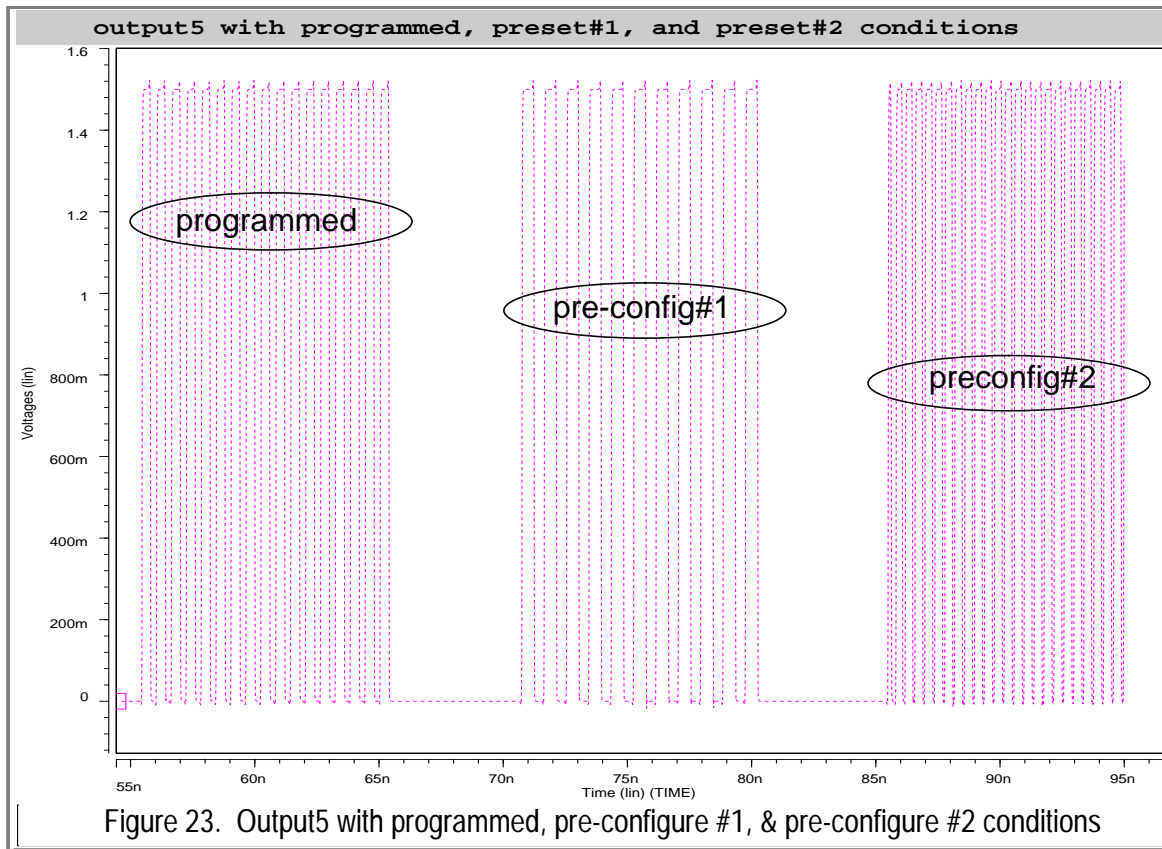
output5 with programmed, preset#1, and preset#2 conditions

1.6
1.4
1.2
1
800m
600m
400m
200m
0

Voltages (lin)

programmed

pre-config#1

preconfig#2

55n
60n
65n
70n
75n
80n
85n
90n
95n

Time (lin) (TIME)

Figure 23. Output5 with programmed, pre-configure #1, & pre-configure #2 conditions